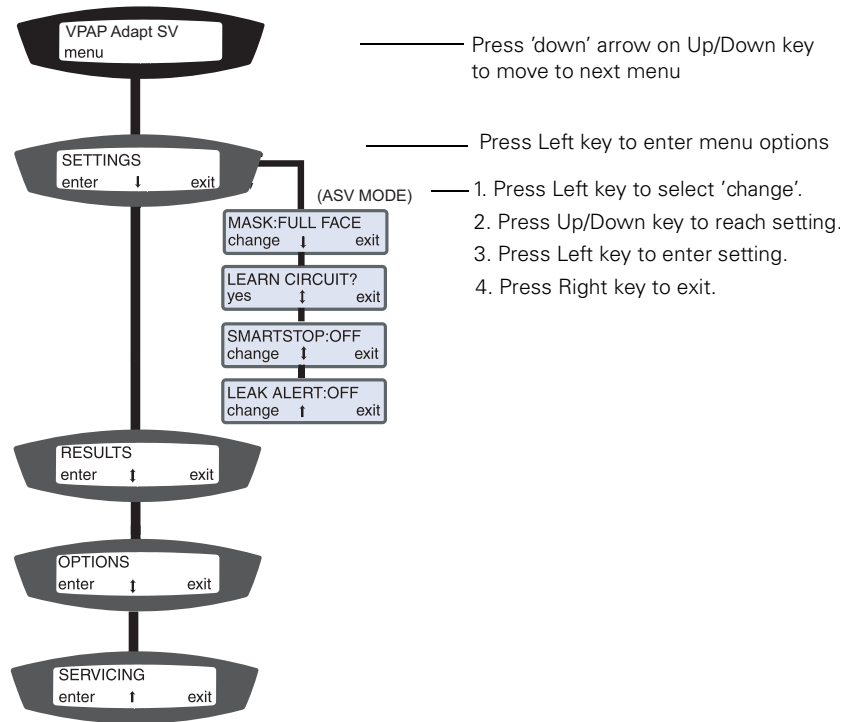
VPAP Adapt SV
menu

Press 'down' arrow on Up/Down key to move to next menu

SETTINGS
enter ↓ exit

Press Left key to enter menu options

(ASV MODE)

1. Press Left key to select 'change'.
2. Press Up/Down key to reach setting.
3. Press Left key to enter setting.
4. Press Right key to exit.

MASK:FULL FACE
change ↓ exit

LEARN CIRCUIT?
yes ↕ exit

SMARTSTOP:OFF
change ↕ exit

LEAK ALERT:OFF
change ↑ exit

RESULTS
enter ↕ exit

OPTIONS
enter ↕ exit

SERVICING
enter ↑ exit